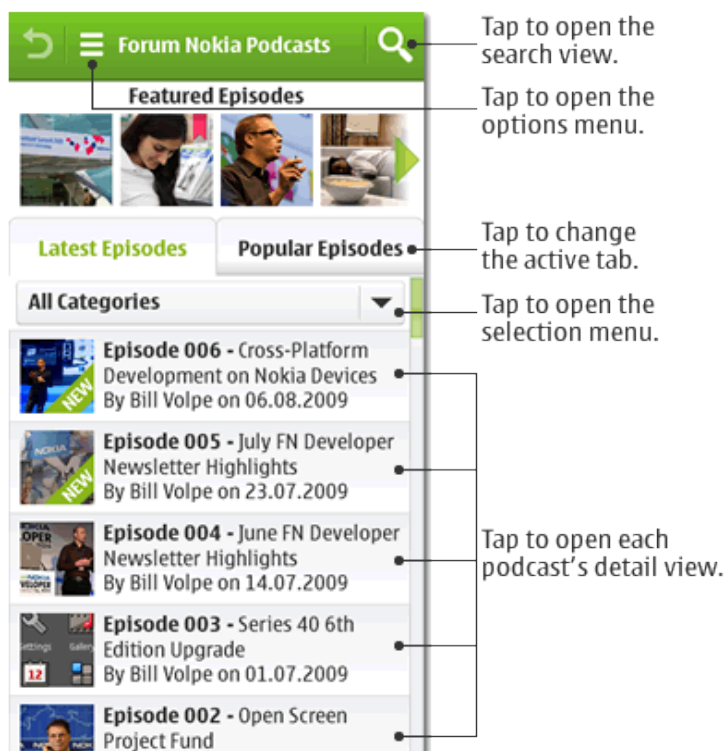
Forum Nokia Podcasts

Featured Episodes

Latest Episodes

Popular Episodes

All Categories

NEW

Episode 006 - Cross-Platform Development on Nokia Devices By Bill Volpe on 06.08.2009

NOKIA

NEW

Episode 005 - July FN Developer Newsletter Highlights By Bill Volpe on 23.07.2009

LOPER

NOKIA

Episode 004 - June FN Developer Newsletter Highlights By Bill Volpe on 14.07.2009

Settings Gallery

12

Episode 003 - Series 40 6th Edition Upgrade By Bill Volpe on 01.07.2009

Episode 002 - Open Screen Project Fund

Tap to open the search view.

Tap to open the options menu.

Tap to change the active tab.

Tap to open the selection menu.

Tap to open each podcast's detail view.